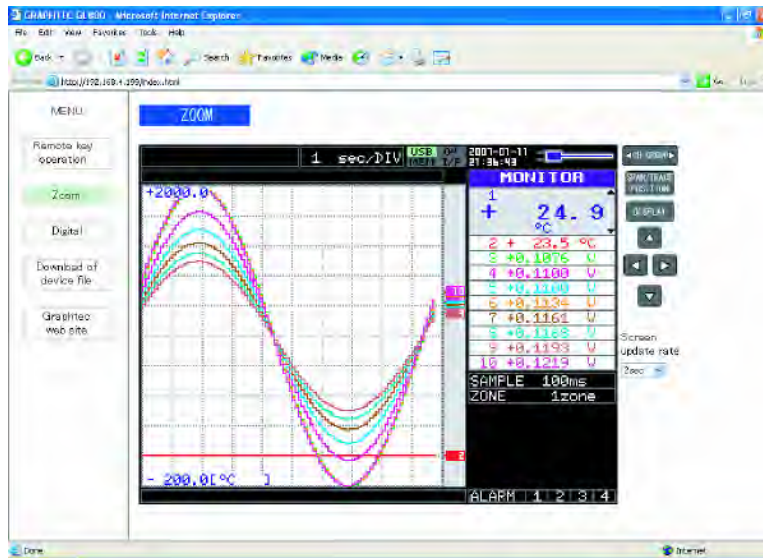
GRAPHTEC GL800 - Microsoft Internet Explorer

File Edit View Favorites Tools Help

Back Search Favorites Media

http://192.168.4.199/index.html

Go

MENU

Remote key operation

Zoom

Digital

Download of device file

Graphtec web site

ZOOM

1 sec/DIV

USB

2007-01-11 21:36:43

+2000.0

- 200.0[°C ]

MONITOR

1

+ 24.9

°C

2 + 23.5 °C

3 +0.1076 V

4 +0.1100 V

5 +0.1100 V

6 +0.1134 V

7 +0.1161 V

8 +0.1168 V

9 +0.1193 V

10 +0.1219 V

SAMPLE 100ms

ZONE 1zone

ALARM 1 2 3 4

CH GROUP

SPAN/TRACE POSITION

DISPLAY

Screen update rate

2sec

Done

Internet